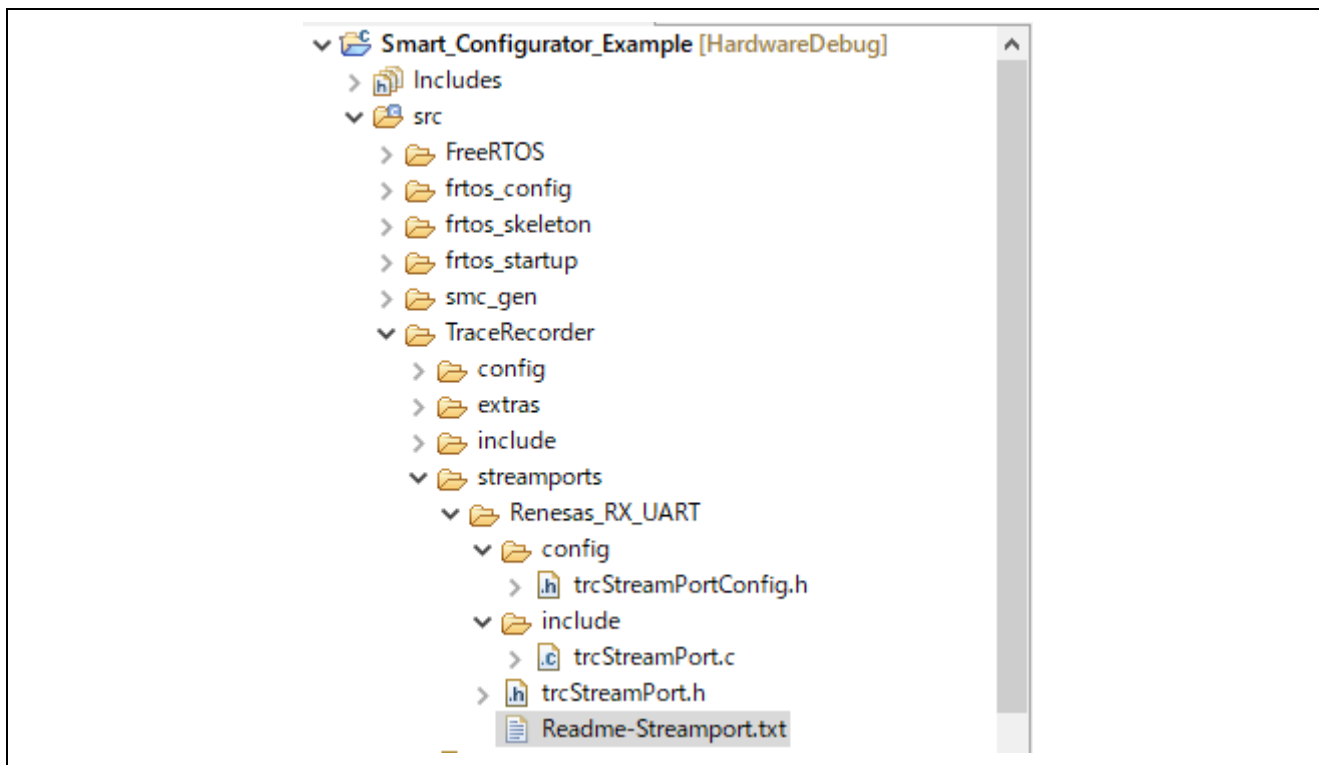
Smart_Configurator_Example [HardwareDebug]
Includes
src
FreeRTOS
frtos_config
frtos_skeleton
frtos_startup
smc_gen
TraceRecorder
config
extras
include
streamports
Renesas_RX_UART
config
trcStreamPortConfig.h
include
trcStreamPort.c
trcStreamPort.h
Readme-Streamport.txt